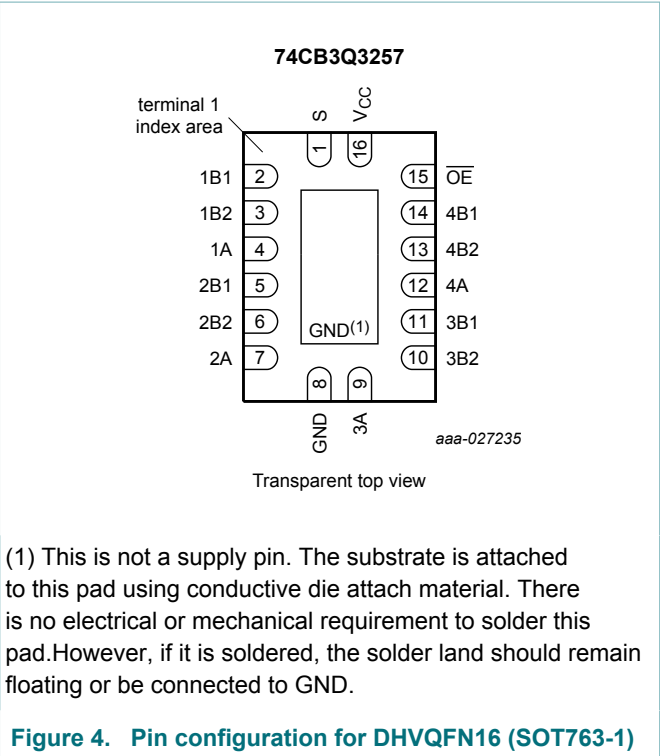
74CB3Q3257

terminal 1 index area

S
$V_{CC}$
1
16

1B1 2
1B2 3
1A 4
2B1 5
2B2 6
2A 7

15 $\overline{OE}$
14 4B1
13 4B2
12 4A
11 3B1
10 3B2

GND(1)

8
9
GND
3A

aaa-027235

Transparent top view

(1) This is not a supply pin. The substrate is attached to this pad using conductive die attach material. There is no electrical or mechanical requirement to solder this pad.However, if it is soldered, the solder land should remain floating or be connected to GND.

Figure 4. Pin configuration for DHVQFN16 (SOT763-1)